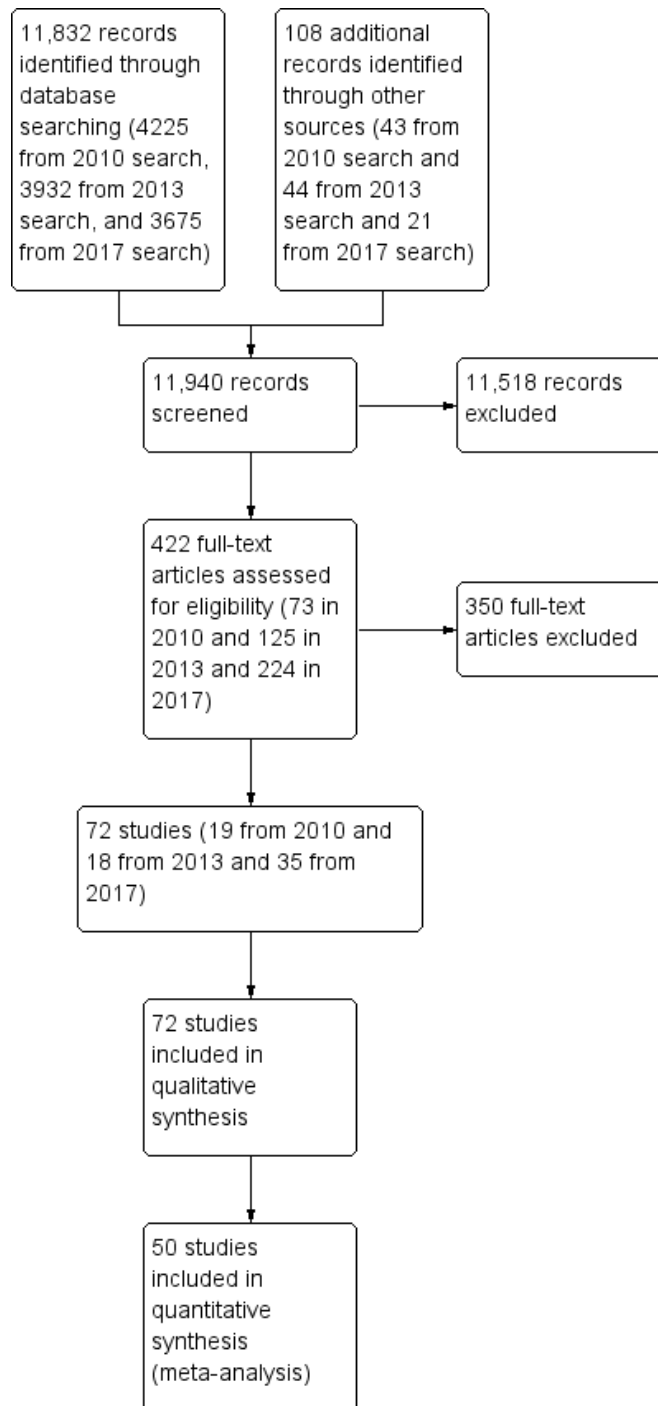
11,832 records identified through database searching (4225 from 2010 search, 3932 from 2013 search, and 3675 from 2017 search)

108 additional records identified through other sources (43 from 2010 search and 44 from 2013 search and 21 from 2017 search)

11,940 records screened

11,518 records excluded

422 full-text articles assessed for eligibility (73 in 2010 and 125 in 2013 and 224 in 2017)

350 full-text articles excluded

72 studies (19 from 2010 and 18 from 2013 and 35 from 2017)

72 studies included in qualitative synthesis

50 studies included in quantitative synthesis (meta-analysis)